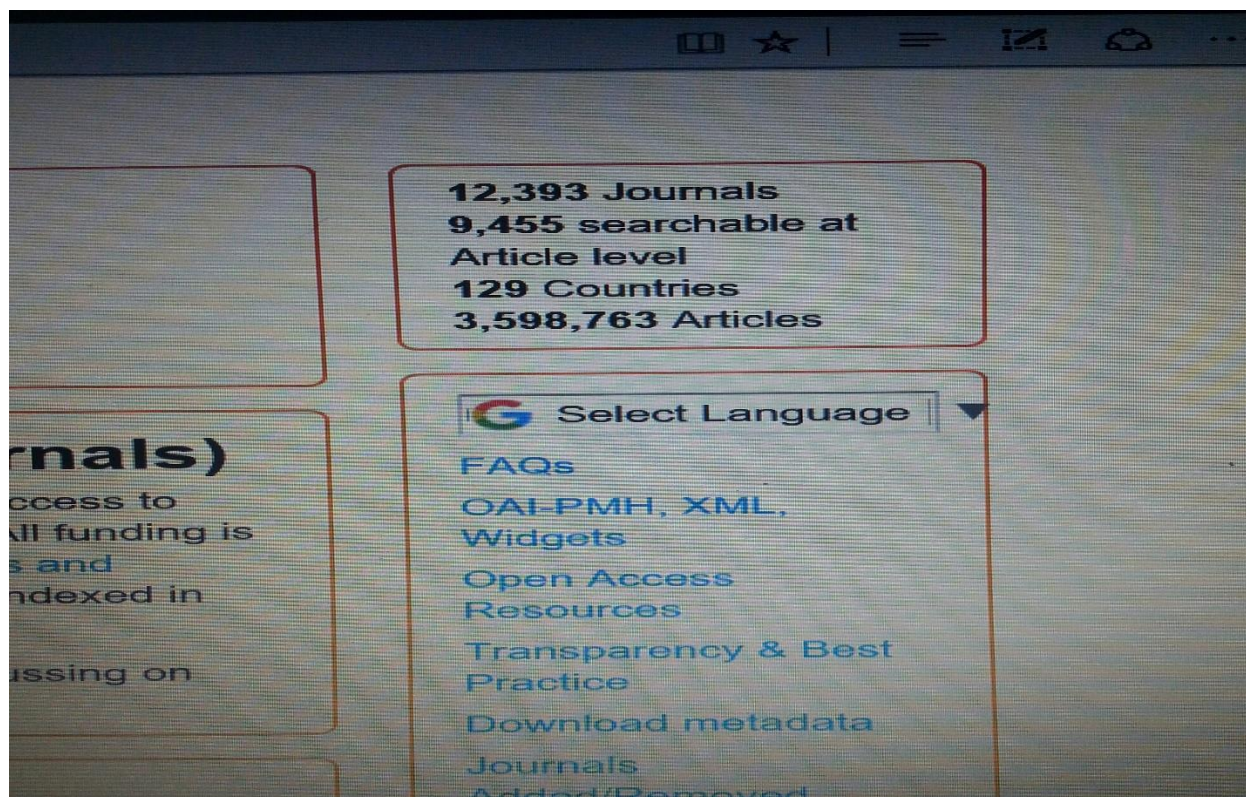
12,393 Journals
9,455 searchable at Article level
129 Countries
3,598,763 Articles

rnals)
ccess to
ll funding is
s and
ndexed in

ussing on

Select Language
FAQs
OAI-PMH, XML, Widgets
Open Access Resources
Transparency & Best Practice
Download metadata
Journals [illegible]